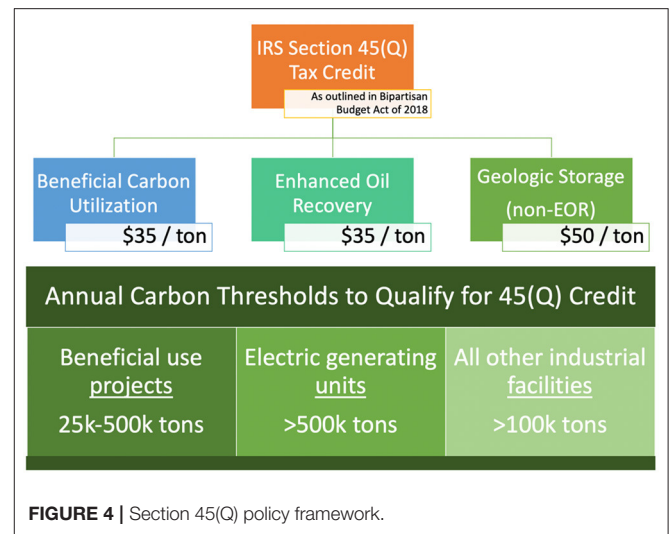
IRS Section 45(Q) Tax Credit

As outlined in Bipartisan Budget Act of 2018

Beneficial Carbon Utilization
$35 / ton

Enhanced Oil Recovery
$35 / ton

Geologic Storage (non-EOR)
$50 / ton

Annual Carbon Thresholds to Qualify for 45(Q) Credit

| Beneficial use projects | Electric generating units | All other industrial facilities |
|---|---|---|
| 25k-500k tons | >500k tons | >100k tons |

FIGURE 4 | Section 45(Q) policy framework.